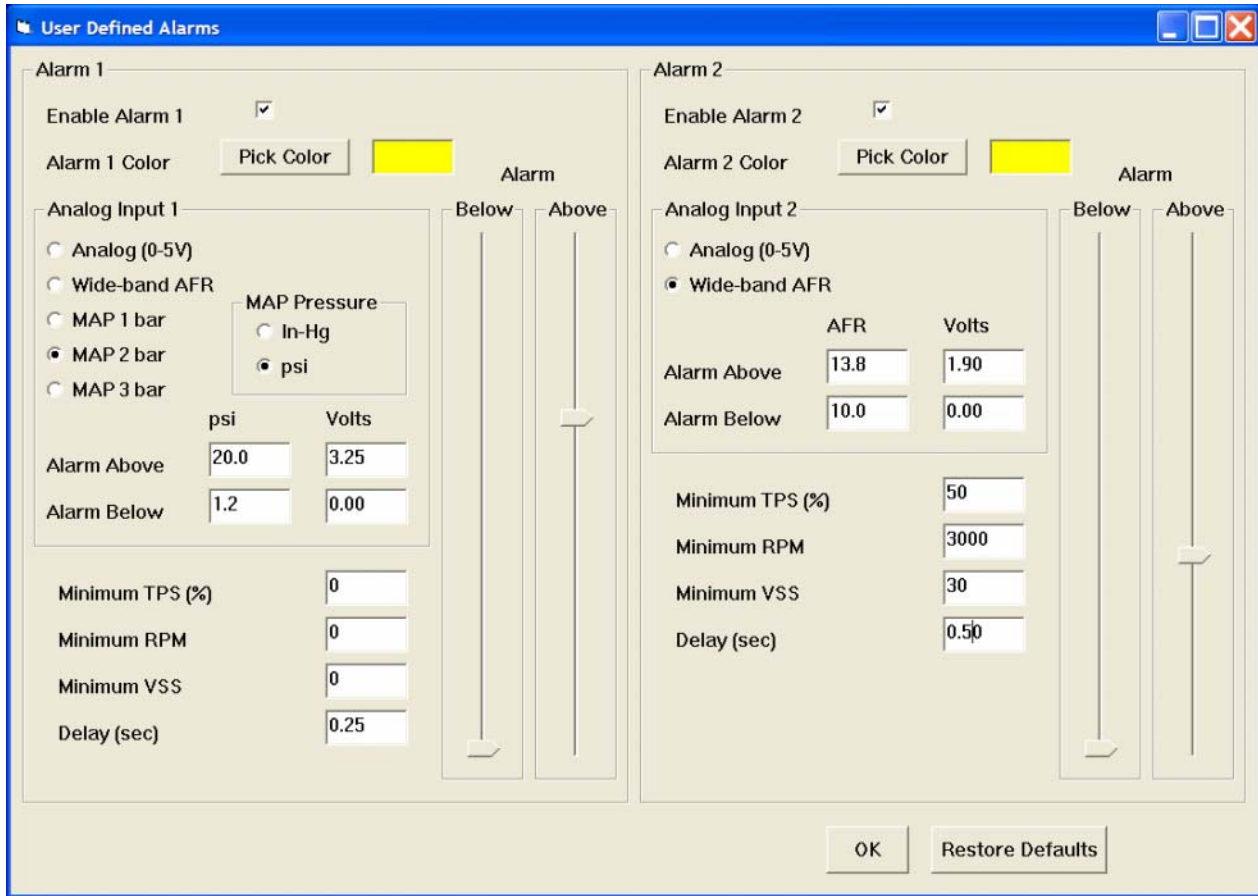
User Defined Alarms

Alarm 1

Enable Alarm 1

Alarm 1 Color Pick Color

Alarm

Analog Input 1

Analog (0-5V)

Wide-band AFR

MAP 1 bar

MAP 2 bar

MAP 3 bar

MAP Pressure

In-Hg

psi

| | psi | Volts |
|---|---|---|
| Alarm Above | 20.0 | 3.25 |
| Alarm Below | 1.2 | 0.00 |

Below Above

Minimum TPS (%) 0

Minimum RPM 0

Minimum VSS 0

Delay (sec) 0.25

Alarm 2

Enable Alarm 2

Alarm 2 Color Pick Color

Alarm

Analog Input 2

Analog (0-5V)

Wide-band AFR

| | AFR | Volts |
|---|---|---|
| Alarm Above | 13.8 | 1.90 |
| Alarm Below | 10.0 | 0.00 |

Below Above

Minimum TPS (%) 50

Minimum RPM 3000

Minimum VSS 30

Delay (sec) 0.50

OK Restore Defaults